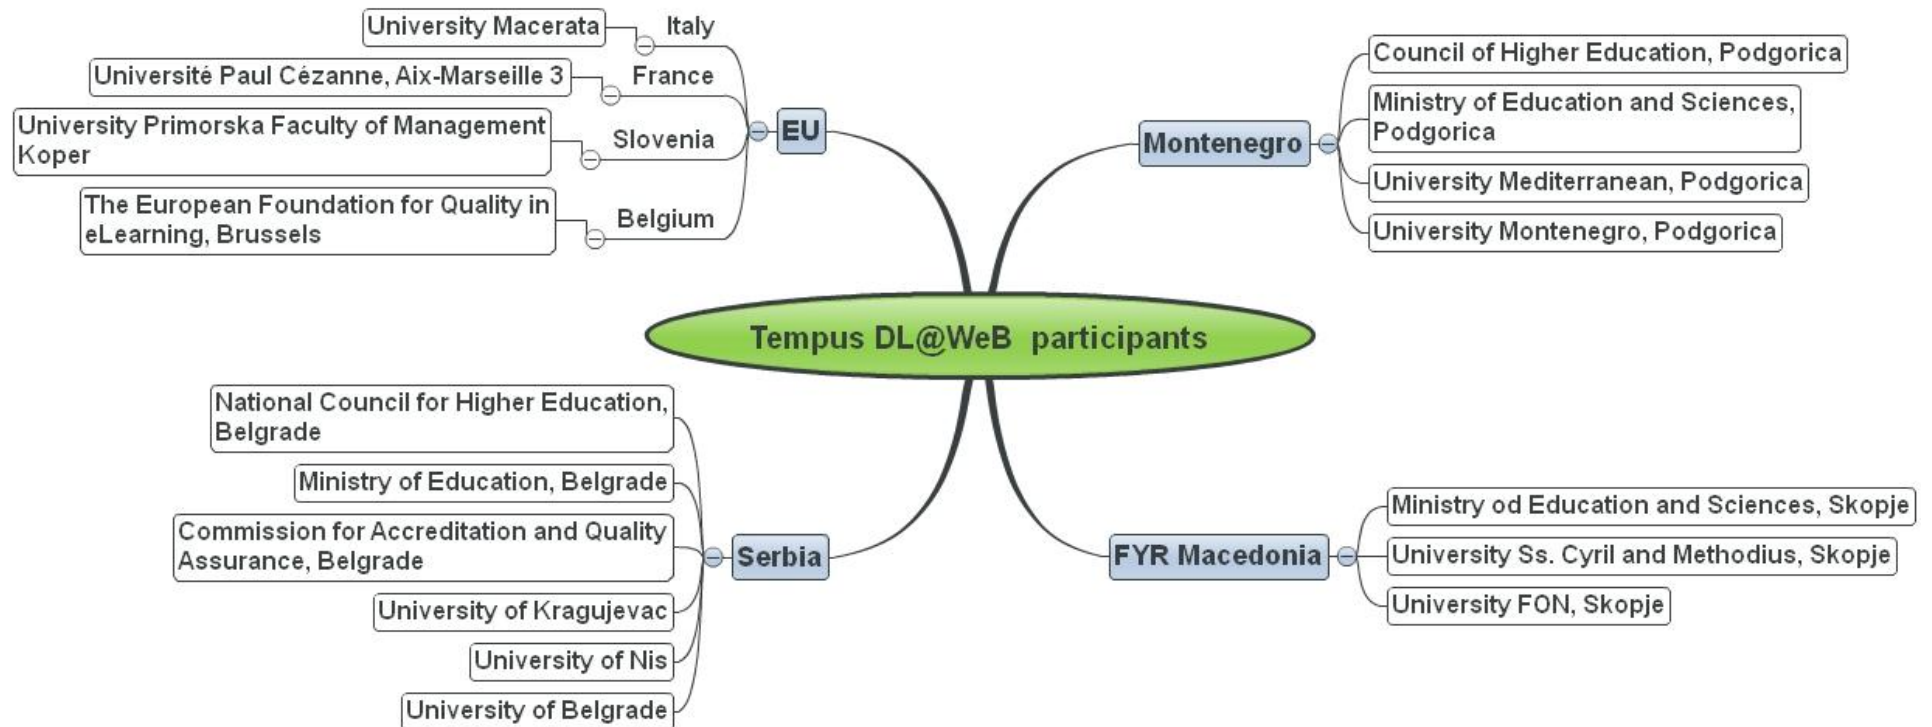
Tempus DL@WeB participants

EU

Italy
University Macerata

France
Université Paul Cézanne, Aix-Marseille 3

Slovenia
University Primorska Faculty of Management Koper

Belgium
The European Foundation for Quality in eLearning, Brussels

Montenegro
Council of Higher Education, Podgorica
Ministry of Education and Sciences, Podgorica
University Mediterranean, Podgorica
University Montenegro, Podgorica

Serbia
National Council for Higher Education, Belgrade
Ministry of Education, Belgrade
Commission for Accreditation and Quality Assurance, Belgrade
University of Kragujevac
University of Nis
University of Belgrade

FYR Macedonia
Ministry od Education and Sciences, Skopje
University Ss. Cyril and Methodius, Skopje
University FON, Skopje